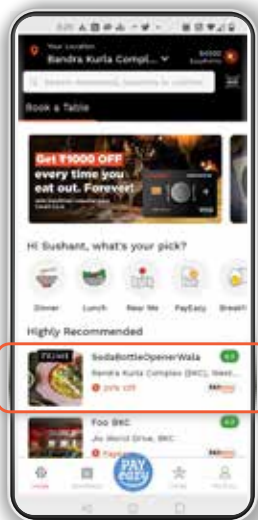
Your Location
Bandra Kurla Compl...

Book a Table

Get ₹1000 OFF every time you eat out. Forever!

Hi Sushant, what's your pick?

Dinner
Lunch
Near Me
PayEazy
Breakf

Highly Recommended

SodaBottleOpenerWala
Bandra Kurla Complex (BKC), West...

Foo BKC
Jio World Drive, BKC

PAY eazy